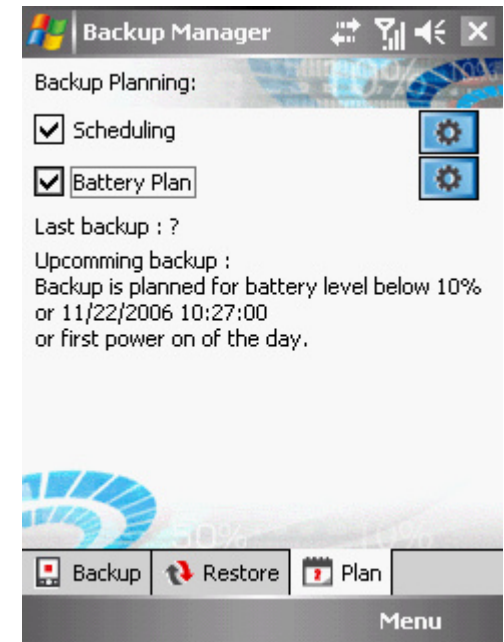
Backup Manager

Backup Planning:

Scheduling

Battery Plan

Last backup : ?

Upcomming backup :
Backup is planned for battery level below 10%
or 11/22/2006 10:27:00
or first power on of the day.

Backup | Restore | Plan

Menu